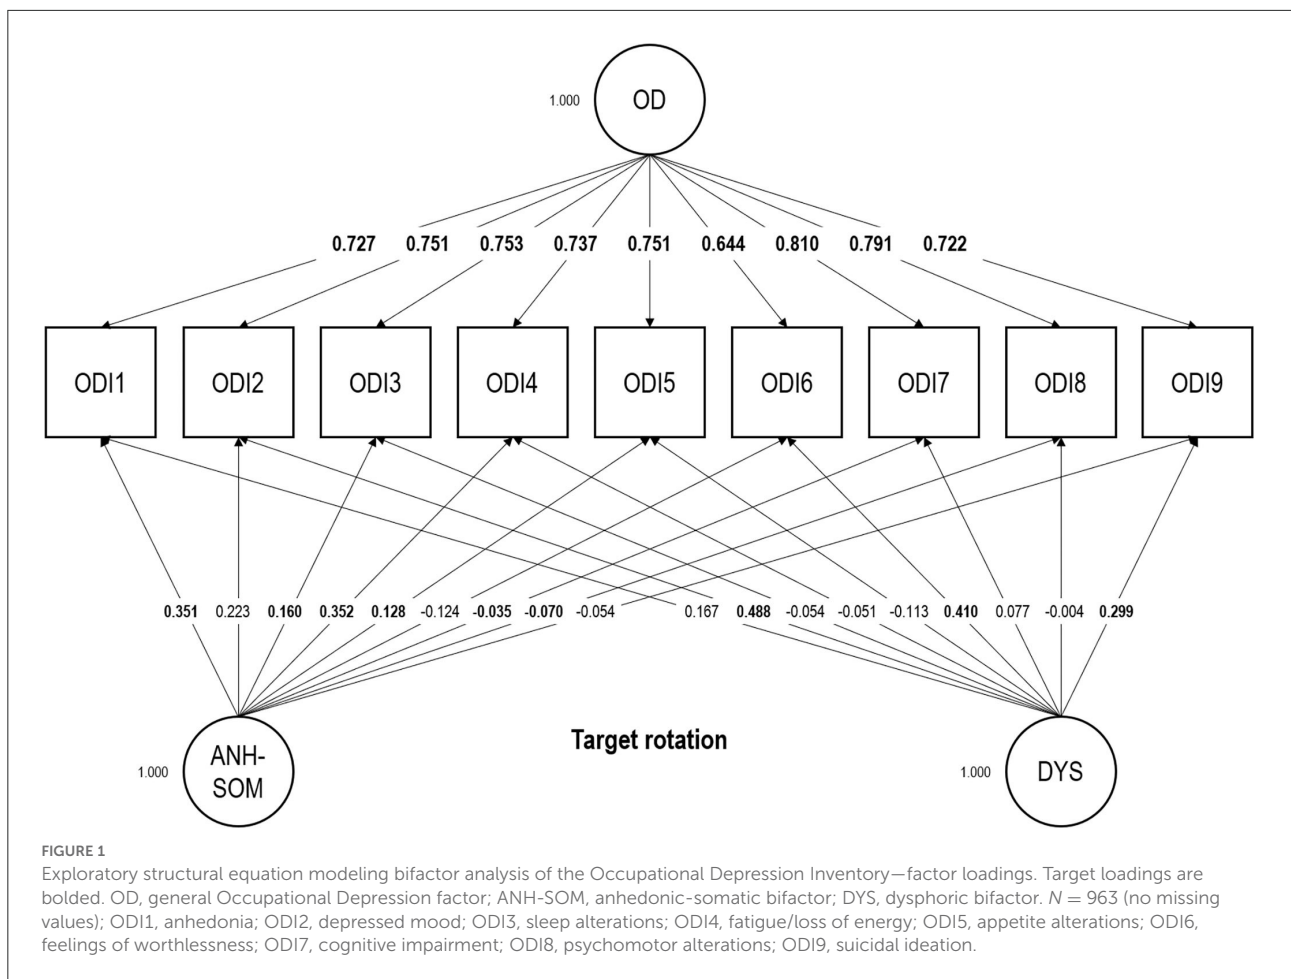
1.000 OD

0.727 0.751 0.753 0.737 0.751 0.644 0.810 0.791 0.722

ODI1 ODI2 ODI3 ODI4 ODI5 ODI6 ODI7 ODI8 ODI9

0.351 0.223 0.160 0.352 0.128 -0.124 -0.035 -0.070 -0.054 0.167 0.488 -0.054 -0.051 -0.113 0.410 0.077 -0.004 0.299

1.000 ANH-SOM

Target rotation

1.000 DYS

FIGURE 1

Exploratory structural equation modeling bifactor analysis of the Occupational Depression Inventory—factor loadings. Target loadings are bolded. OD, general Occupational Depression factor; ANH-SOM, anhedonic-somatic bifactor; DYS, dysphoric bifactor. $N = 963$ (no missing values); ODI1, anhedonia; ODI2, depressed mood; ODI3, sleep alterations; ODI4, fatigue/loss of energy; ODI5, appetite alterations; ODI6, feelings of worthlessness; ODI7, cognitive impairment; ODI8, psychomotor alterations; ODI9, suicidal ideation.